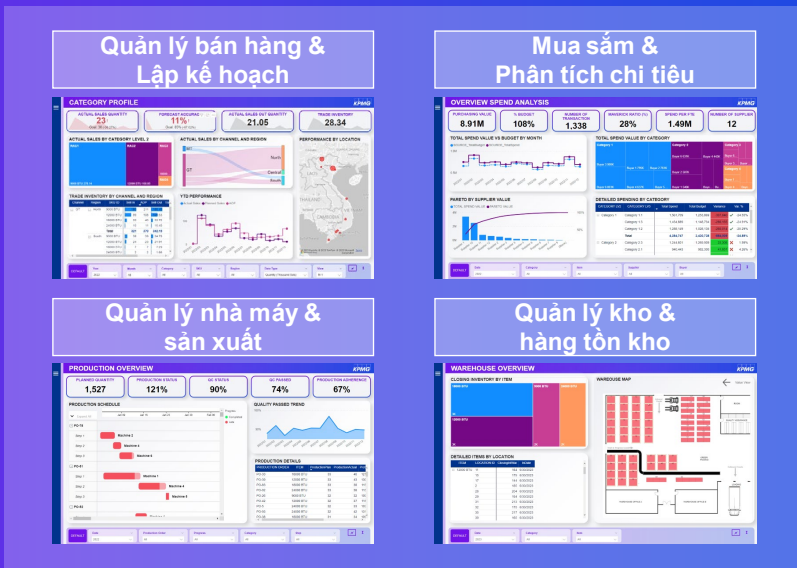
Quản lý bán hàng &
Lập kế hoạch

CATEGORY PROFILE
KPMG
ACTUAL SALES QUANTITY
23
FORECAST ACCURACY
11%
ACTUAL SALES OUT QUANTITY
21.05
TRADE INVENTORY
28.34
ACTUAL SALES BY CATEGORY LEVEL 2
ACTUAL SALES BY CHANNEL AND REGION
PERFORMANCE BY LOCATION
North
Central
South
TRADE INVENTORY BY CHANNEL AND REGION
YTD PERFORMANCE
DEFAULT

Mua sắm &
Phân tích chi tiêu

OVERVIEW SPEND ANALYSIS
KPMG
PURCHASING VALUE
8.91M
% BUDGET
108%
NUMBER OF TRANSACTION
1,338
MAVERICK RATIO (%)
28%
SPEND PER FTE
1.49M
NUMBER OF SUPPLIER
12
TOTAL SPEND VALUE VS BUDGET BY MONTH
TOTAL SPEND VALUE BY CATEGORY
PARETO BY SUPPLIER VALUE
DETAILED SPENDING BY CATEGORY
Category 1
Category 2
Category 3
DEFAULT

Quản lý nhà máy &
sản xuất

PRODUCTION OVERVIEW
KPMG
PLANNED QUANTITY
1,527
PRODUCTION STATUS
121%
QC STATUS
90%
QC PASSED
74%
PRODUCTION ADHERENCE
67%
PRODUCTION SCHEDULE
QUALITY PASSED TREND
Machine 2
Machine 3
Machine 1
Machine 4
Machine 5
PRODUCTION DETAILS
DEFAULT

Quản lý kho &
hàng tồn kho

WAREHOUSE OVERVIEW
KPMG
CLOSING INVENTORY BY ITEM
WAREHOUSE MAP
Next View
DETAILED ITEMS BY LOCATION
DEFAULT